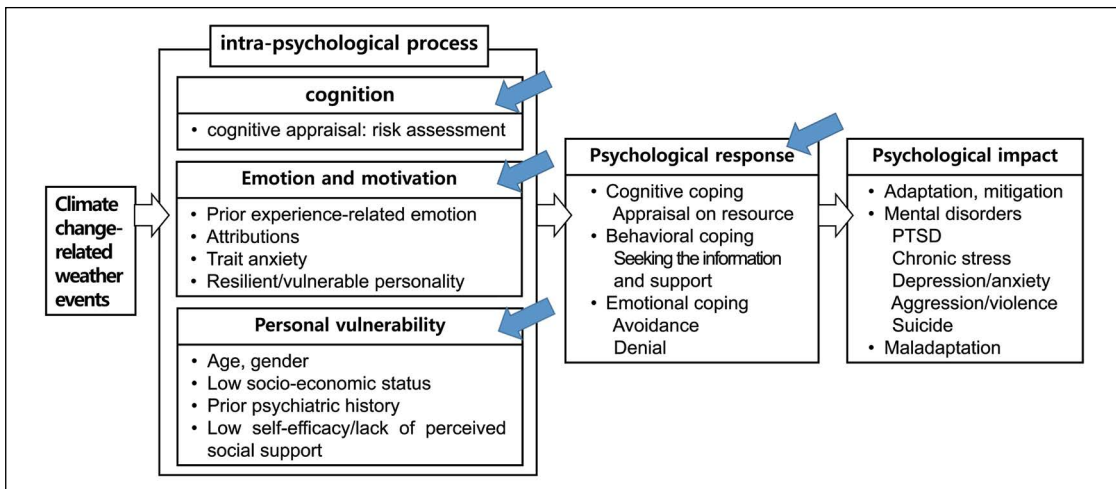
Climate change-related weather events

intra-psychological process

cognition

• cognitive appraisal: risk assessment

Emotion and motivation

• Prior experience-related emotion
• Attributions
• Trait anxiety
• Resilient/vulnerable personality

Personal vulnerability

• Age, gender
• Low socio-economic status
• Prior psychiatric history
• Low self-efficacy/lack of perceived social support

Psychological response

• Cognitive coping
Appraisal on resource
• Behavioral coping
Seeking the information and support
• Emotional coping
Avoidance
Denial

Psychological impact

• Adaptation, mitigation
• Mental disorders
PTSD
Chronic stress
Depression/anxiety
Aggression/violence
Suicide
• Maladaptation